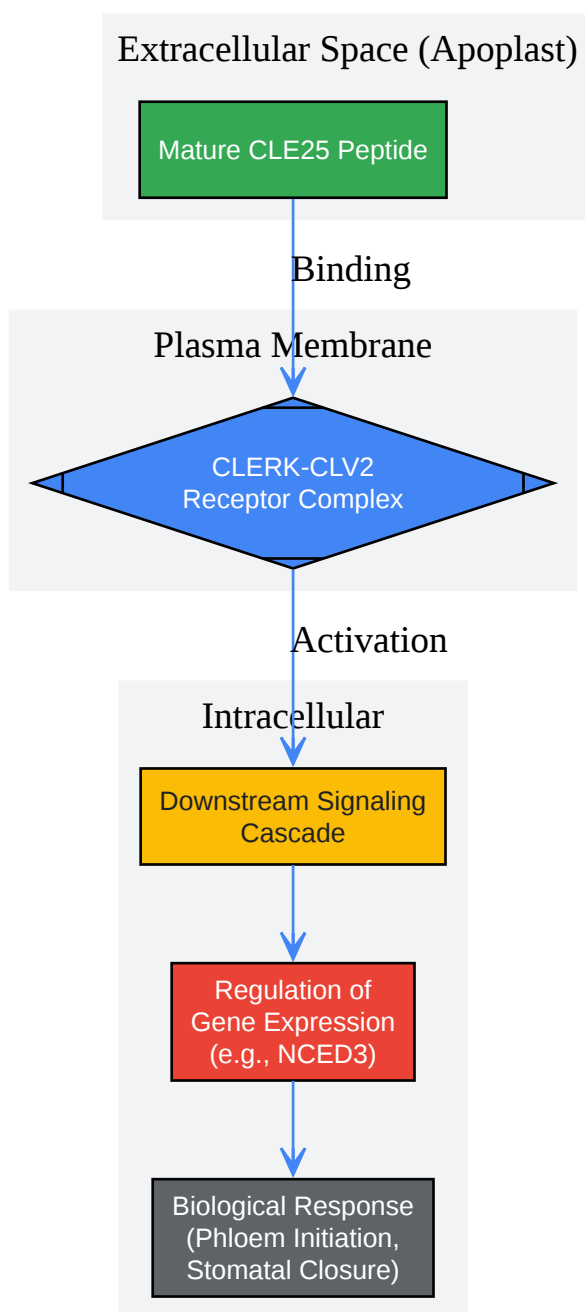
Extracellular Space (Apoplast)

Mature CLE25 Peptide

Binding

Plasma Membrane

CLERK-CLV2 Receptor Complex

Activation

Intracellular

Downstream Signaling Cascade

Regulation of Gene Expression (e.g., NCED3)

Biological Response (Phloem Initiation, Stomatal Closure)